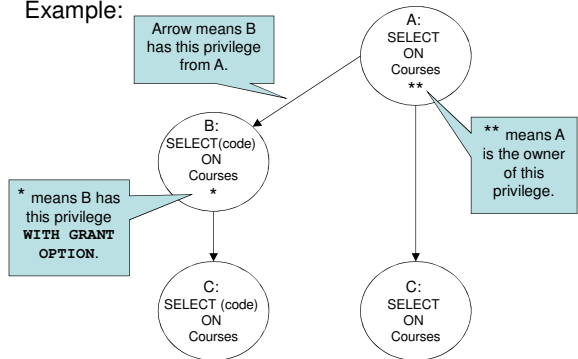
Example:

Arrow means B has this privilege from A.

A:
SELECT
ON
Courses
**

** means A is the owner of this privilege.

B:
SELECT(code)
ON
Courses
*

* means B has this privilege WITH GRANT OPTION.

C:
SELECT (code)
ON
Courses

C:
SELECT
ON
Courses